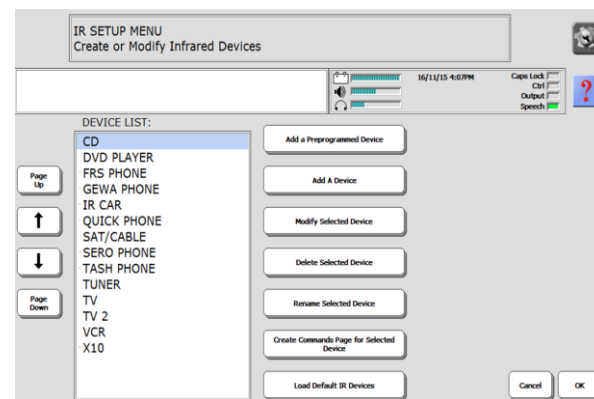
IR SETUP MENU
Create or Modify Infrared Devices

16/11/15 4:07PM

Caps Lock
Ctrl
Output
Speech

?

DEVICE LIST:
CD
DVD PLAYER
FRS PHONE
GEWA PHONE
IR CAR
QUICK PHONE
SAT/CABLE
SERO PHONE
TASH PHONE
TUNER
TV
TV 2
VCR
X10

Page Up

↑

↓

Page Down

Add a Preprogrammed Device

Add A Device

Modify Selected Device

Delete Selected Device

Rename Selected Device

Create Commands Page for Selected Device

Load Default IR Devices

Cancel

OK